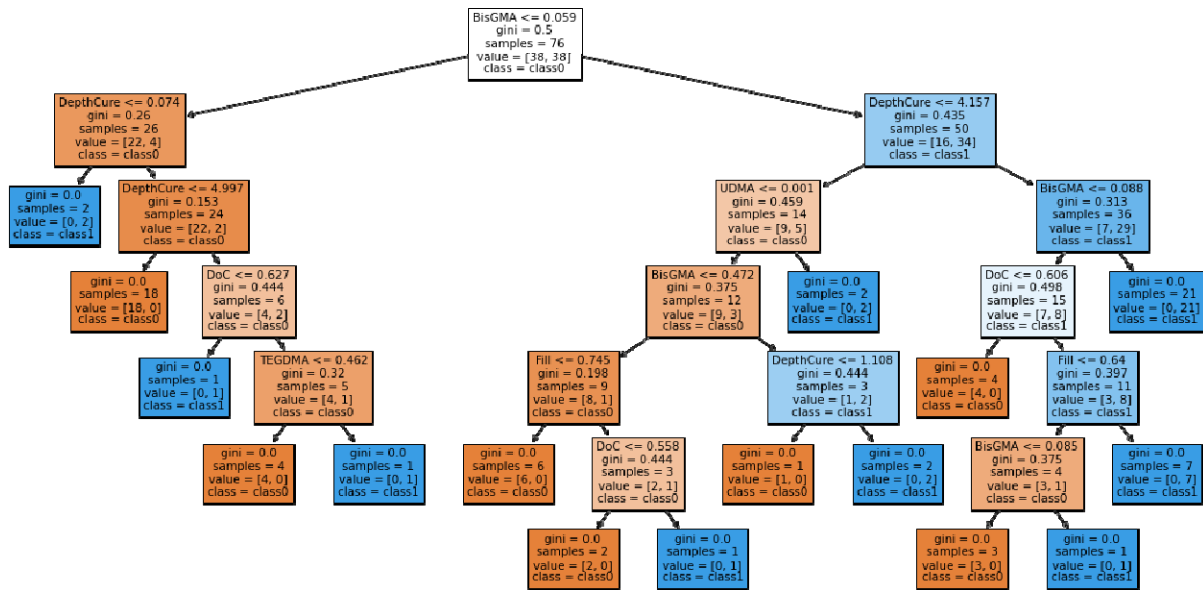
BisGMA <= 0.059
gini = 0.5
samples = 76
value = [38, 38]
class = class0

DepthCure <= 0.074
gini = 0.26
samples = 26
value = [22, 4]
class = class0

DepthCure <= 4.157
gini = 0.435
samples = 50
value = [16, 34]
class = class1

gini = 0.0
samples = 2
value = [0, 2]
class = class1

DepthCure <= 4.997
gini = 0.153
samples = 24
value = [22, 2]
class = class0

UDMA <= 0.001
gini = 0.459
samples = 14
value = [9, 5]
class = class0

BisGMA <= 0.088
gini = 0.313
samples = 36
value = [7, 29]
class = class1

gini = 0.0
samples = 18
value = [18, 0]
class = class0

DoC <= 0.627
gini = 0.444
samples = 6
value = [4, 2]
class = class0

BisGMA <= 0.472
gini = 0.375
samples = 12
value = [9, 3]
class = class0

gini = 0.0
samples = 2
value = [0, 2]
class = class1

DoC <= 0.606
gini = 0.498
samples = 15
value = [7, 8]
class = class1

gini = 0.0
samples = 21
value = [0, 21]
class = class1

gini = 0.0
samples = 1
value = [0, 1]
class = class1

TEGDMA <= 0.462
gini = 0.32
samples = 5
value = [4, 1]
class = class0

Fill <= 0.745
gini = 0.198
samples = 9
value = [8, 1]
class = class0

DepthCure <= 1.108
gini = 0.444
samples = 3
value = [1, 2]
class = class1

gini = 0.0
samples = 4
value = [4, 0]
class = class0

Fill <= 0.64
gini = 0.397
samples = 11
value = [3, 8]
class = class1

gini = 0.0
samples = 4
value = [4, 0]
class = class0

gini = 0.0
samples = 1
value = [0, 1]
class = class1

gini = 0.0
samples = 6
value = [6, 0]
class = class0

DoC <= 0.558
gini = 0.444
samples = 3
value = [2, 1]
class = class0

gini = 0.0
samples = 1
value = [1, 0]
class = class0

gini = 0.0
samples = 2
value = [0, 2]
class = class1

BisGMA <= 0.085
gini = 0.375
samples = 4
value = [3, 1]
class = class0

gini = 0.0
samples = 7
value = [0, 7]
class = class1

gini = 0.0
samples = 2
value = [2, 0]
class = class0

gini = 0.0
samples = 1
value = [0, 1]
class = class1

gini = 0.0
samples = 3
value = [3, 0]
class = class0

gini = 0.0
samples = 1
value = [0, 1]
class = class1